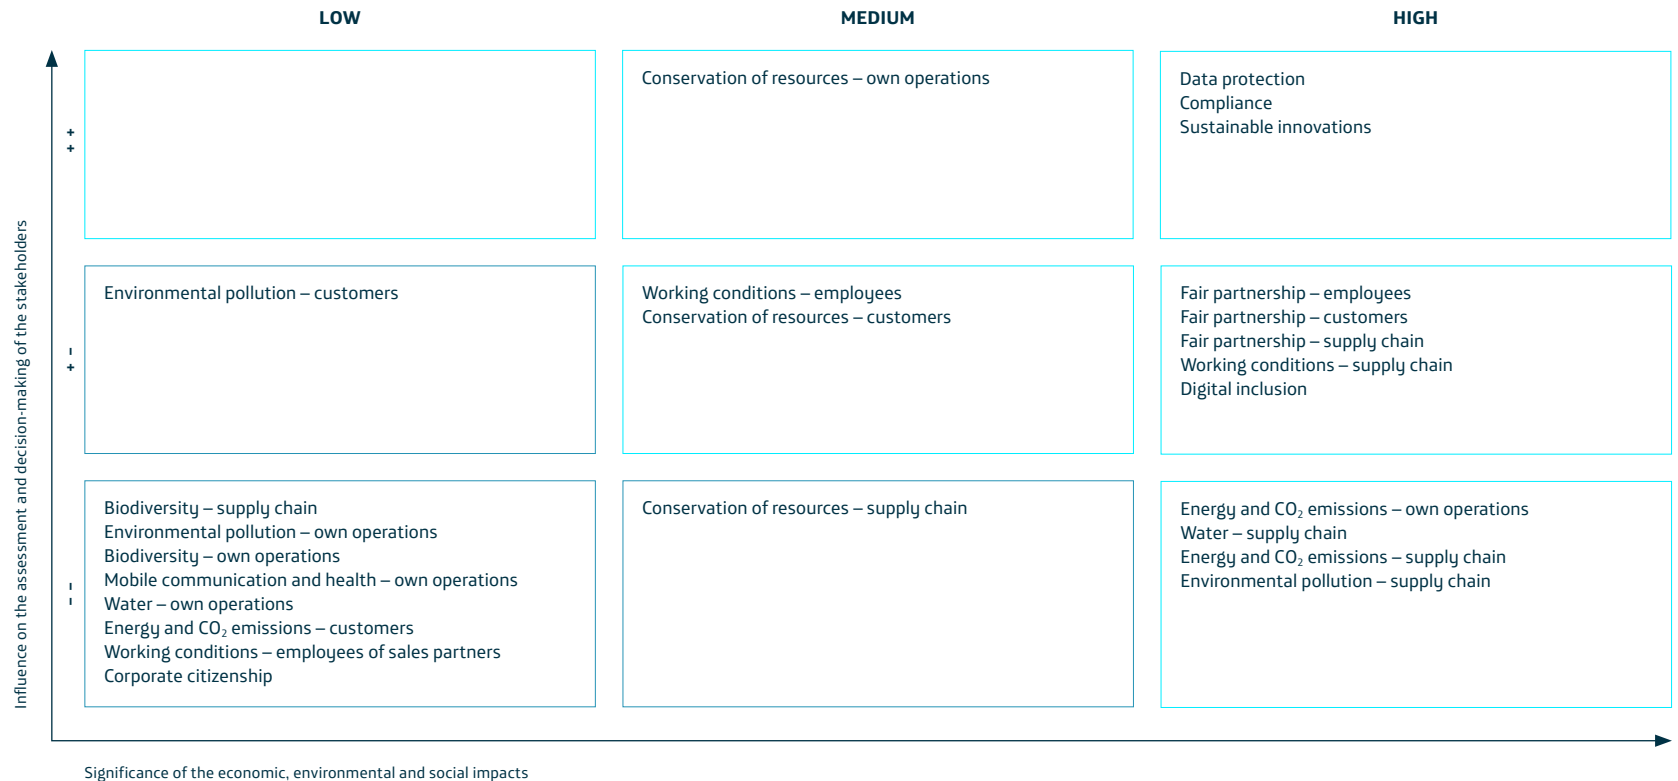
|  | LOW | MEDIUM | HIGH |
|---|---|---|---|
| ++ |  | Conservation of resources – own operations | Data protection<br>Compliance<br>Sustainable innovations |
| +- | Environmental pollution – customers | Working conditions – employees<br>Conservation of resources – customers | Fair partnership – employees<br>Fair partnership – customers<br>Fair partnership – supply chain<br>Working conditions – supply chain<br>Digital inclusion |
| -- | Biodiversity – supply chain<br>Environmental pollution – own operations<br>Biodiversity – own operations<br>Mobile communication and health – own operations<br>Water – own operations<br>Energy and $CO_2$ emissions – customers<br>Working conditions – employees of sales partners<br>Corporate citizenship | Conservation of resources – supply chain | Energy and $CO_2$ emissions – own operations<br>Water – supply chain<br>Energy and $CO_2$ emissions – supply chain<br>Environmental pollution – supply chain |

Influence on the assessment and decision-making of the stakeholders

Significance of the economic, environmental and social impacts